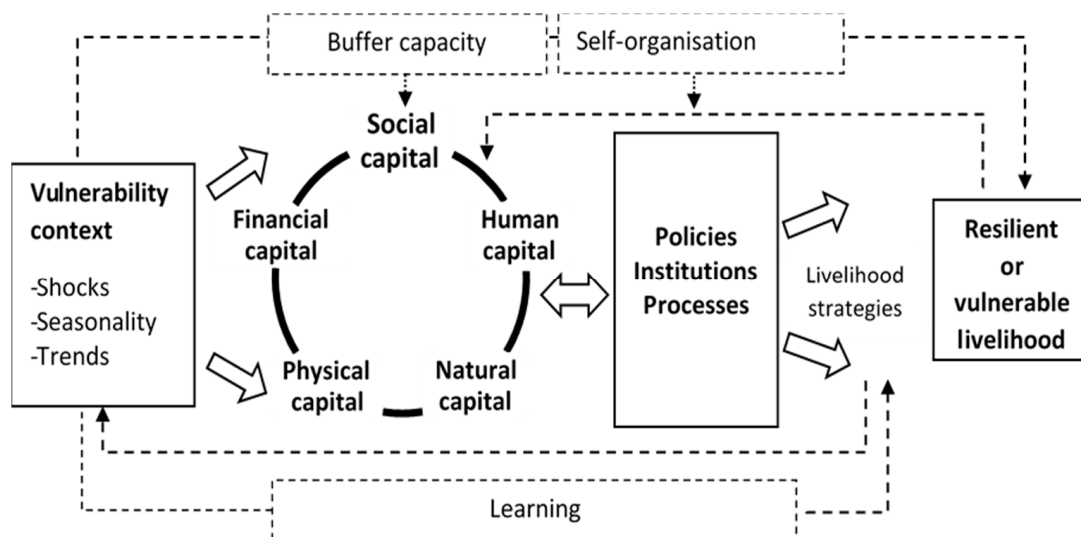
Buffer capacity

Self-organisation

Vulnerability context

-Shocks
-Seasonality
-Trends

Social capital

Financial capital

Human capital

Physical capital

Natural capital

Policies Institutions Processes

Livelihood strategies

Resilient or vulnerable livelihood

Learning